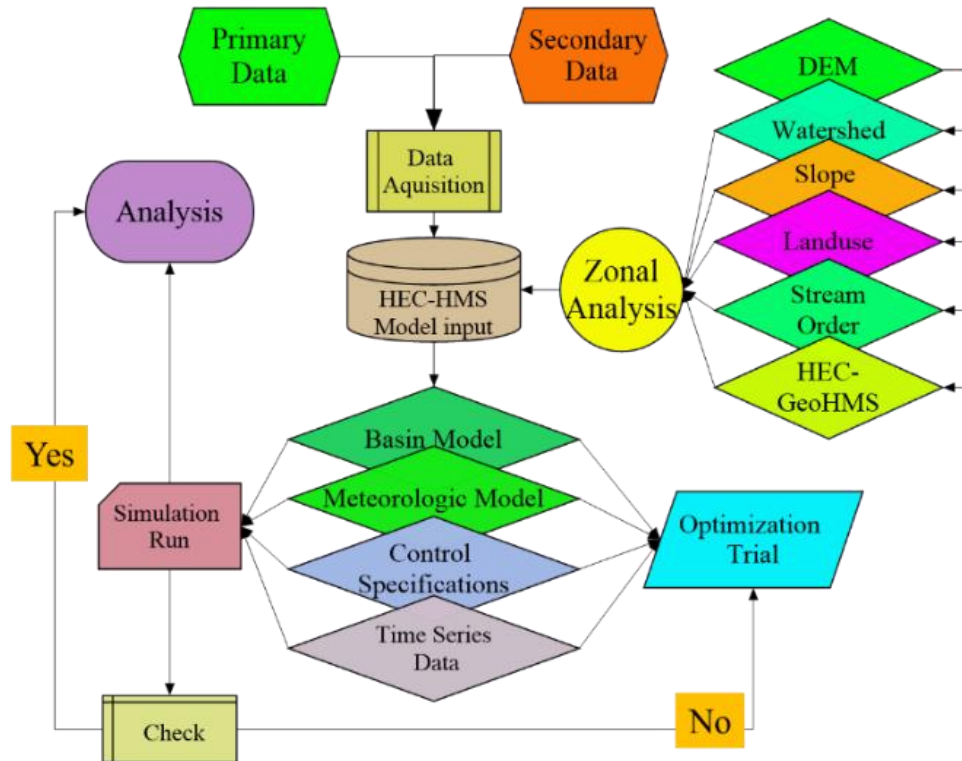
Primary Data

Secondary Data

DEM

Watershed

Slope

Landuse

Stream Order

HEC-GeoHMS

Data Aquisition

Analysis

HEC-HMS Model input

Zonal Analysis

Yes

Basin Model

Meteorologic Model

Control Specifications

Time Series Data

Simulation Run

Optimization Trial

Check

No